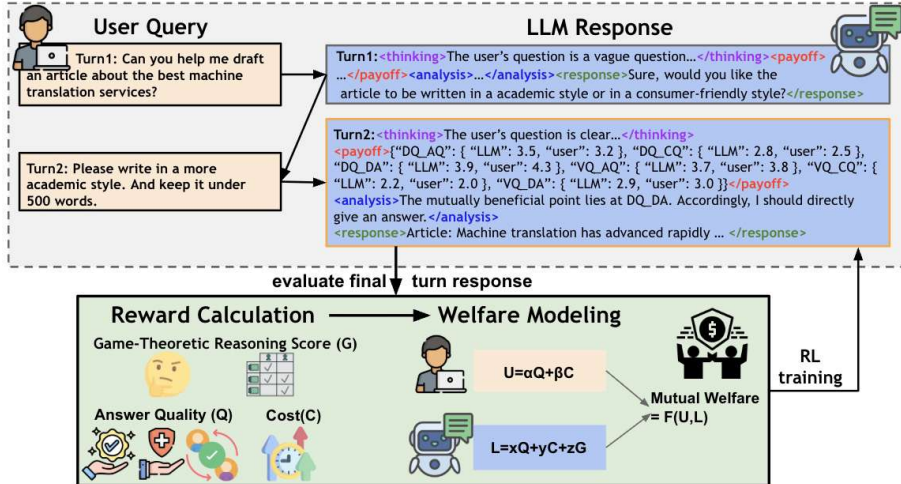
User Query

LLM Response

Turn1: Can you help me draft an article about the best machine translation services?

Turn1:<thinking>The user's question is a vague question…</thinking><payoff>…</payoff><analysis>…</analysis><response>Sure, would you like the article to be written in a academic style or in a consumer-friendly style?</response>

Turn2: Please write in a more academic style. And keep it under 500 words.

Turn2:<thinking>The user's question is clear…</thinking><payoff>{"DQ_AQ": { "LLM": 3.5, "user": 3.2 }, "DQ_CQ": { "LLM": 2.8, "user": 2.5 }, "DQ_DA": { "LLM": 3.9, "user": 4.3 }, "VQ_AQ": { "LLM": 3.7, "user": 3.8 }, "VQ_CQ": { "LLM": 2.2, "user": 2.0 }, "VQ_DA": { "LLM": 2.9, "user": 3.0 }}</payoff><analysis>The mutually beneficial point lies at DQ_DA. Accordingly, I should directly give an answer.</analysis><response>Article: Machine translation has advanced rapidly … </response>

evaluate final turn response

Reward Calculation

Welfare Modeling

Game-Theoretic Reasoning Score (G)

Answer Quality (Q)

Cost(C)

U=αQ+βC

L=xQ+yC+zG

Mutual Welfare = F(U,L)

RL training